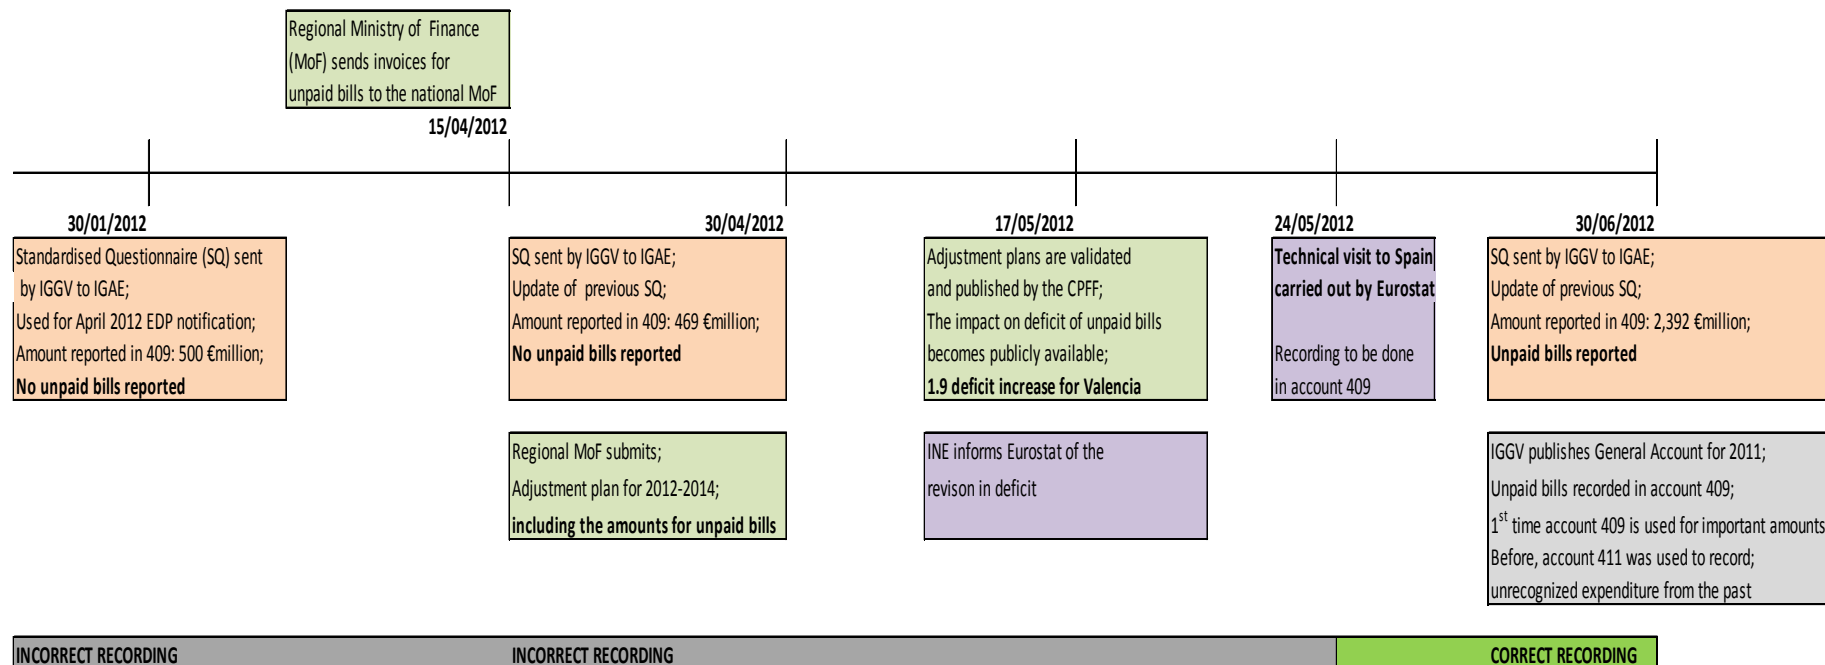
Regional Ministry of Finance (MoF) sends invoices for unpaid bills to the national MoF

15/04/2012

30/01/2012

Standardised Questionnaire (SQ) sent by IGGV to IGAE;
Used for April 2012 EDP notification;
Amount reported in 409: 500 €million;
No unpaid bills reported

30/04/2012

SQ sent by IGGV to IGAE;
Update of previous SQ;
Amount reported in 409: 469 €million;
No unpaid bills reported

Regional MoF submits;
Adjustment plan for 2012-2014;
including the amounts for unpaid bills

17/05/2012

Adjustment plans are validated and published by the CPFF;
The impact on deficit of unpaid bills becomes publicly available;
1.9 deficit increase for Valencia

INE informs Eurostat of the revison in deficit

24/05/2012

Technical visit to Spain carried out by Eurostat

Recording to be done in account 409

30/06/2012

SQ sent by IGGV to IGAE;
Update of previous SQ;
Amount reported in 409: 2,392 €million;
Unpaid bills reported

IGGV publishes General Account for 2011;
Unpaid bills recorded in account 409;
$1^{st}$ time account 409 is used for important amounts
Before, account 411 was used to record;
unrecognized expenditure from the past

INCORRECT RECORDING

INCORRECT RECORDING

CORRECT RECORDING